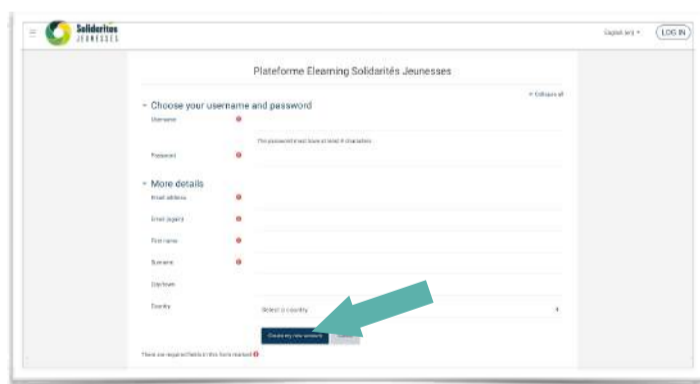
Solidarités JEUNESSES

English (en) ▾

LOG IN

Plateforme Elearning Solidarités Jeunesses

▾ Collapse all

▾ Choose your username and password

Username

The password must have at least 8 characters

Password

▾ More details

Email address

Email (again)

First name

Surname

City/town

Country

Select a country

Create my new account

Cancel

There are required fields in this form marked